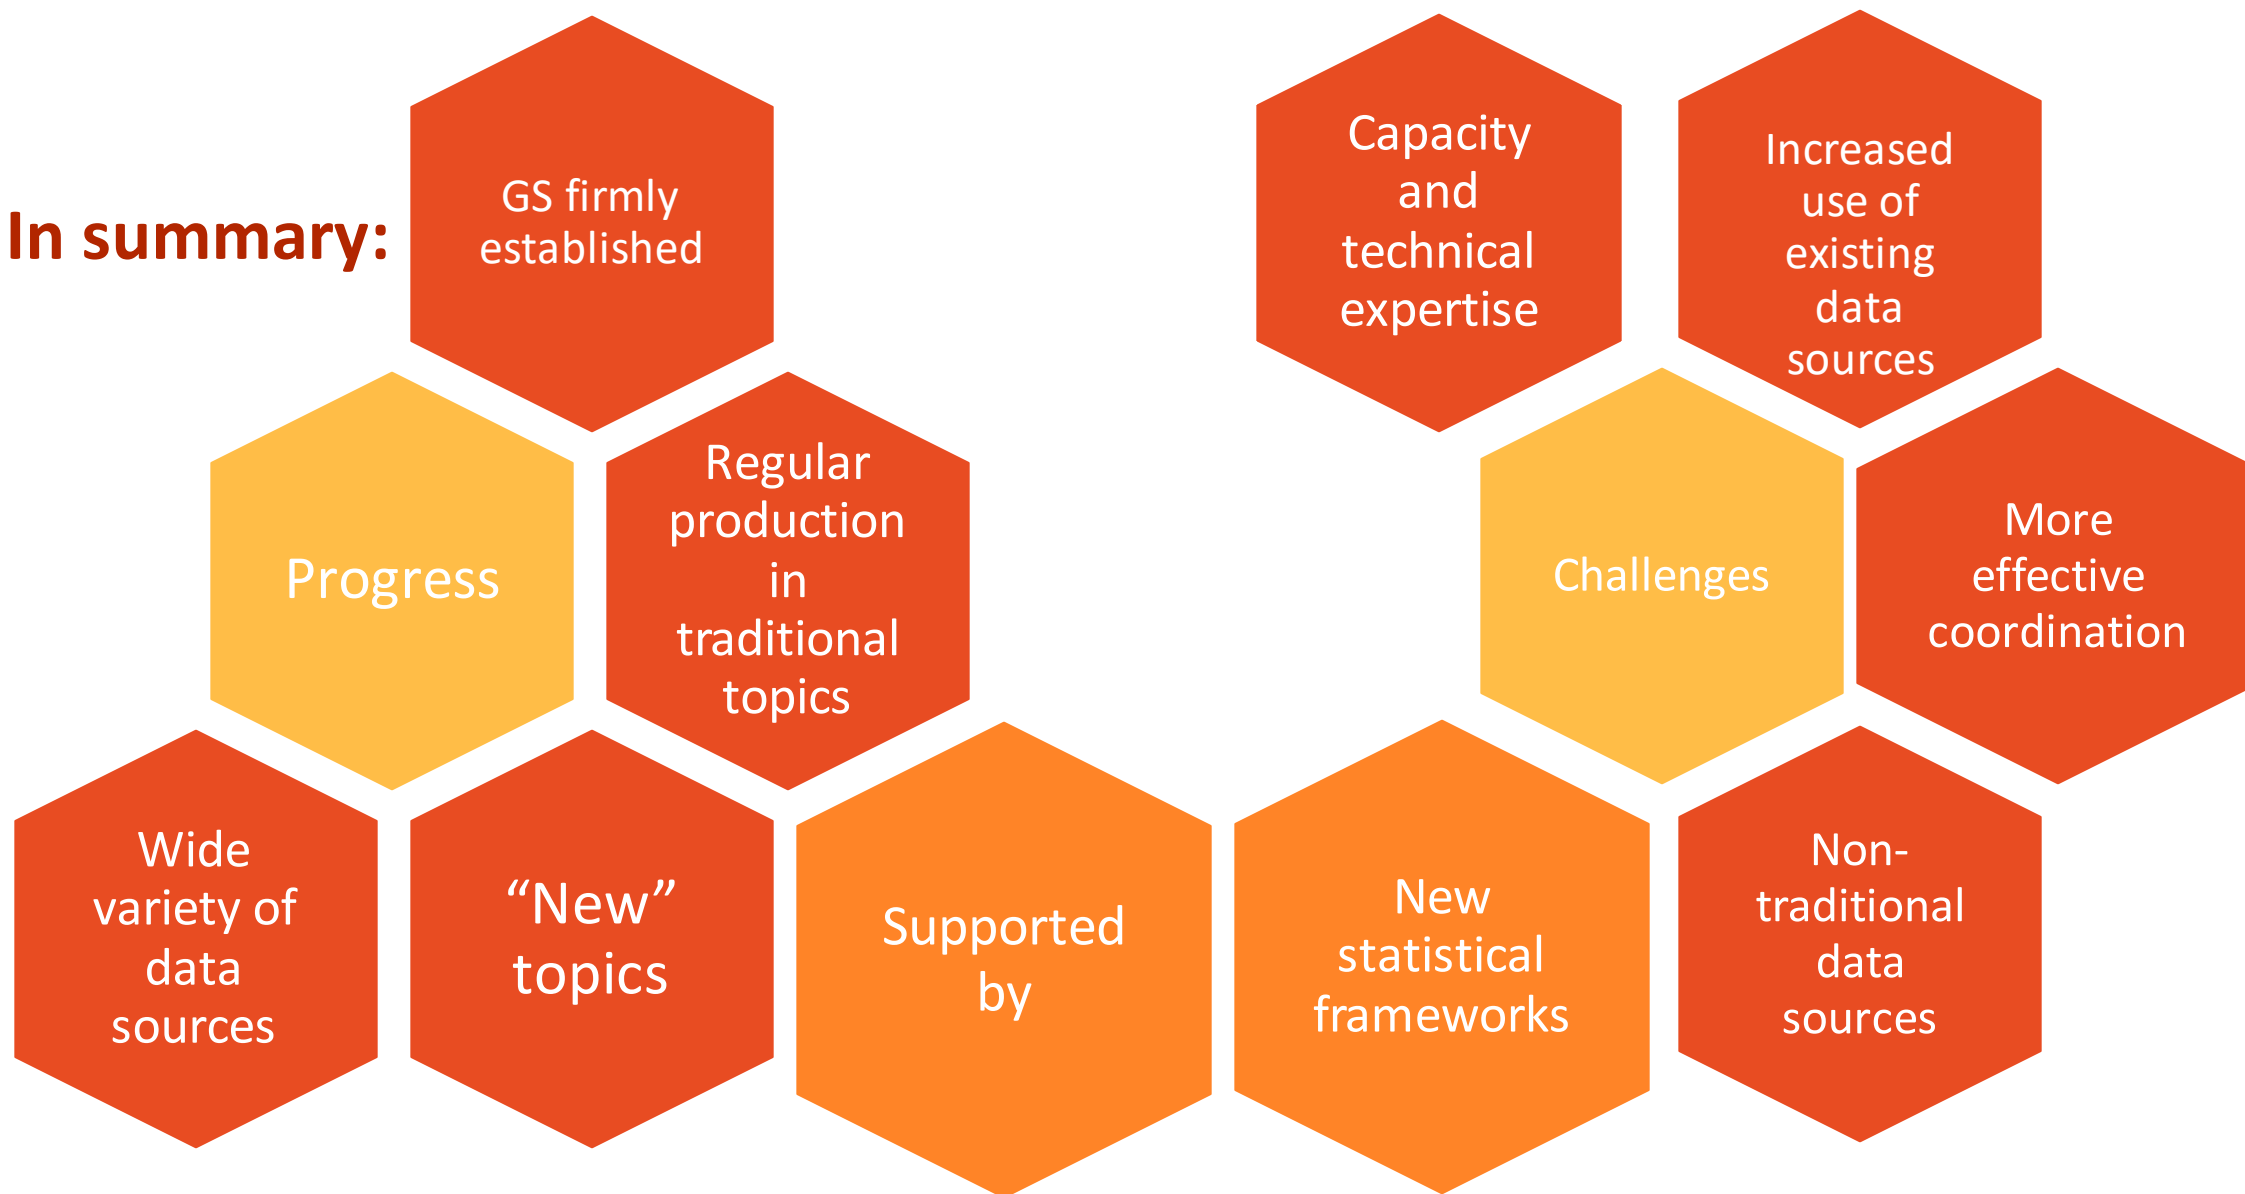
In summary:

GS firmly established

Progress

Regular production in traditional topics

Wide variety of data sources

“New” topics

Supported by

Capacity and technical expertise

Increased use of existing data sources

Challenges

More effective coordination

New statistical frameworks

Non-traditional data sources